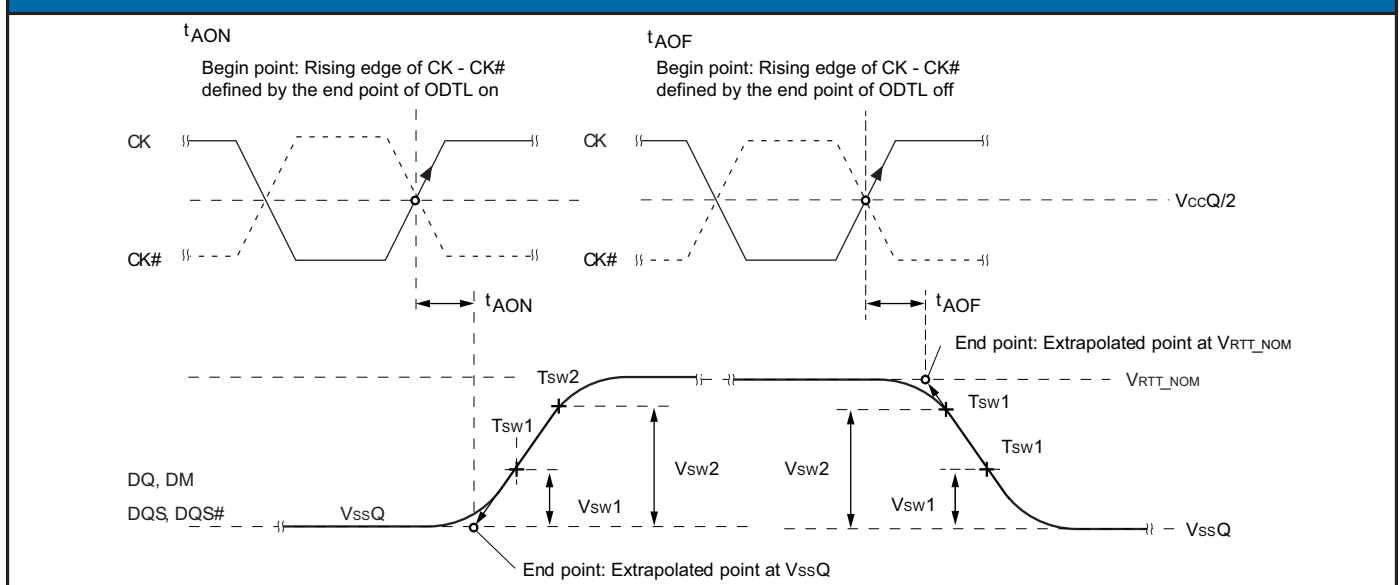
$t_{AON}$

Begin point: Rising edge of CK - CK# defined by the end point of ODTL on

$t_{AOF}$

Begin point: Rising edge of CK - CK# defined by the end point of ODTL off

CK

CK

$V_{CC}Q/2$

CK#

CK#

$t_{AON}$

$t_{AOF}$

End point: Extrapolated point at $V_{RTT\_NOM}$

$T_{SW}2$

$V_{RTT\_NOM}$

$T_{SW}1$

$T_{SW}1$

$V_{SW}2$

$V_{SW}2$

$T_{SW}1$

DQ, DM

DQS, DQS#

$V_{SS}Q$

$V_{SW}1$

$V_{SW}1$

$V_{SS}Q$

End point: Extrapolated point at $V_{SS}Q$